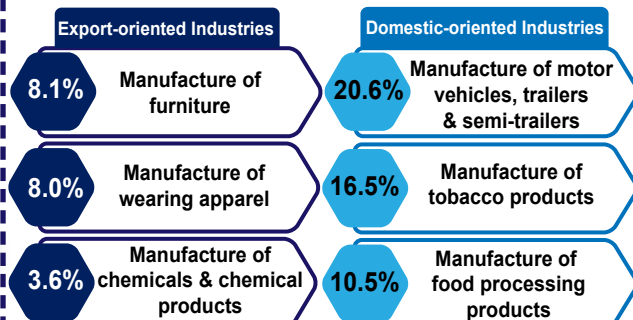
Export-oriented Industries

8.1% Manufacture of furniture

8.0% Manufacture of wearing apparel

3.6% Manufacture of chemicals & chemical products

Domestic-oriented Industries

20.6% Manufacture of motor vehicles, trailers & semi-trailers

16.5% Manufacture of tobacco products

10.5% Manufacture of food processing products